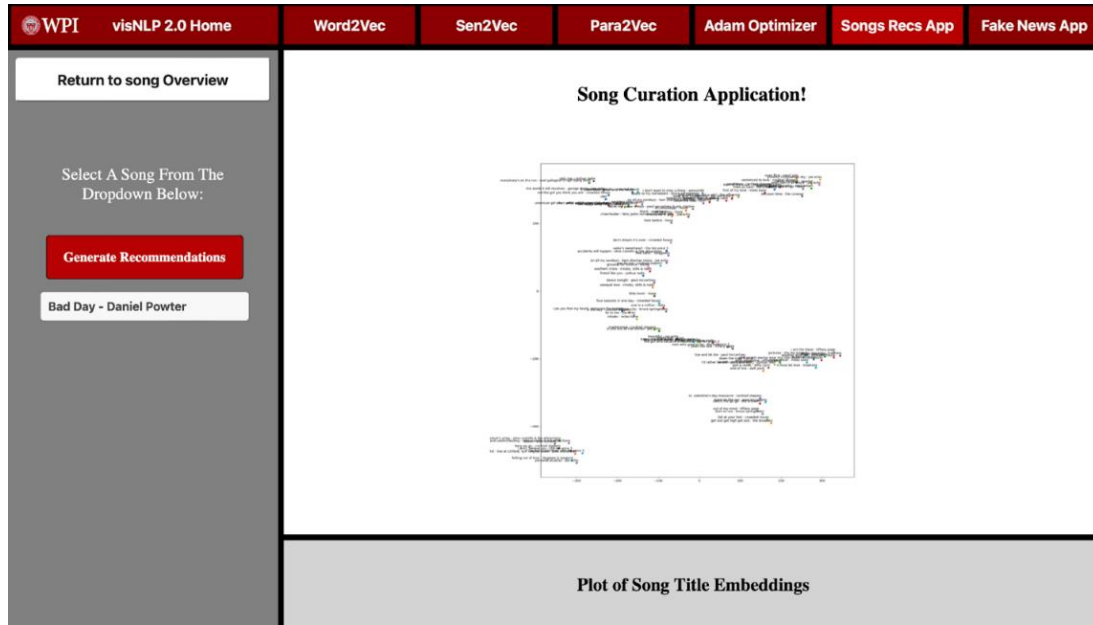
WPI visNLP 2.0 Home
Word2Vec
Sen2Vec
Para2Vec
Adam Optimizer
Songs Recs App
Fake News App

Return to song Overview

Select A Song From The Dropdown Below:

Generate Recommendations

Bad Day - Daniel Powter

Song Curation Application!

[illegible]

Plot of Song Title Embeddings